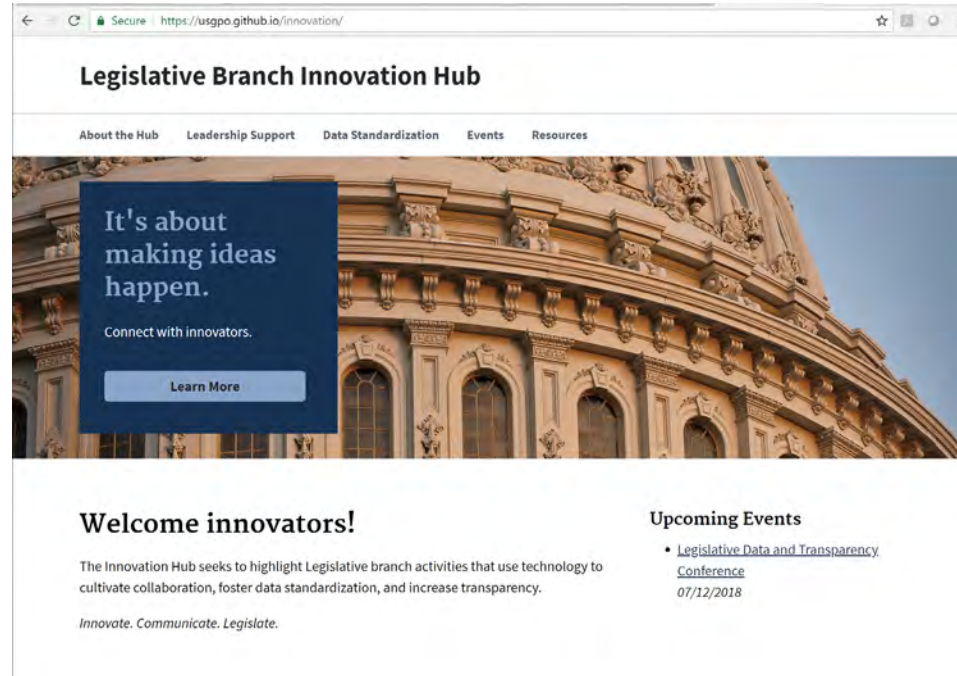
Secure | https://usgpo.github.io/innovation/

Legislative Branch Innovation Hub

About the Hub Leadership Support Data Standardization Events Resources

It's about making ideas happen.

Connect with innovators.

Learn More

Welcome innovators!

The Innovation Hub seeks to highlight Legislative branch activities that use technology to cultivate collaboration, foster data standardization, and increase transparency.

Innovate. Communicate. Legislate.

Upcoming Events

• Legislative Data and Transparency Conference
07/12/2018